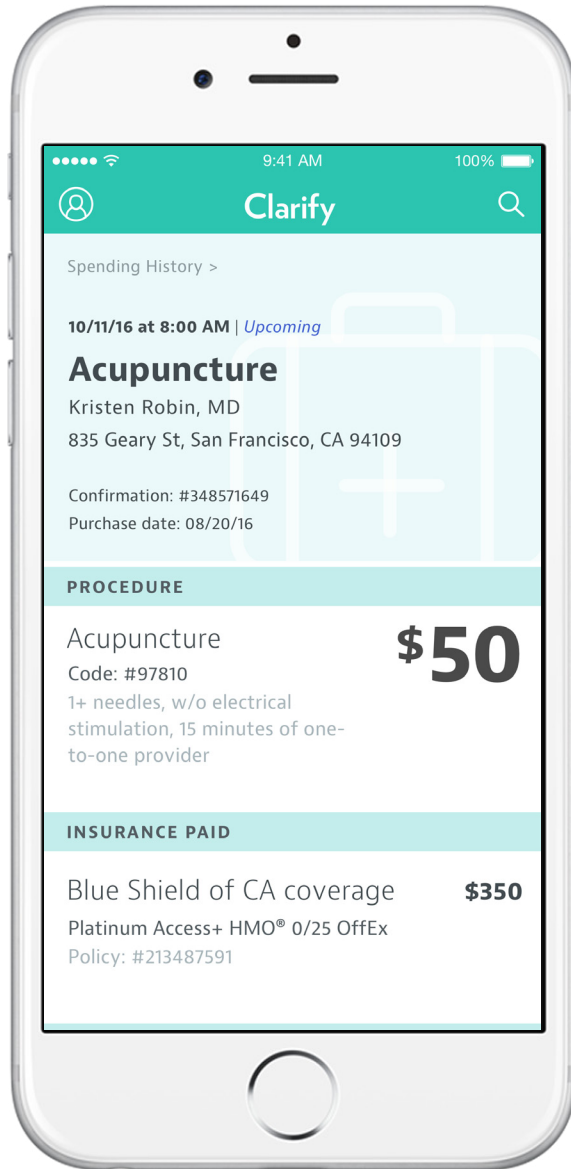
9:41 AM
100%

Clarify

Spending History >

10/11/16 at 8:00 AM | Upcoming

Acupuncture

Kristen Robin, MD

835 Geary St, San Francisco, CA 94109

Confirmation: #348571649

Purchase date: 08/20/16

PROCEDURE

Acupuncture

Code: #97810

1+ needles, w/o electrical stimulation, 15 minutes of one-to-one provider

$50

INSURANCE PAID

Blue Shield of CA coverage

$350

Platinum Access+ HMO® 0/25 OffEx

Policy: #213487591